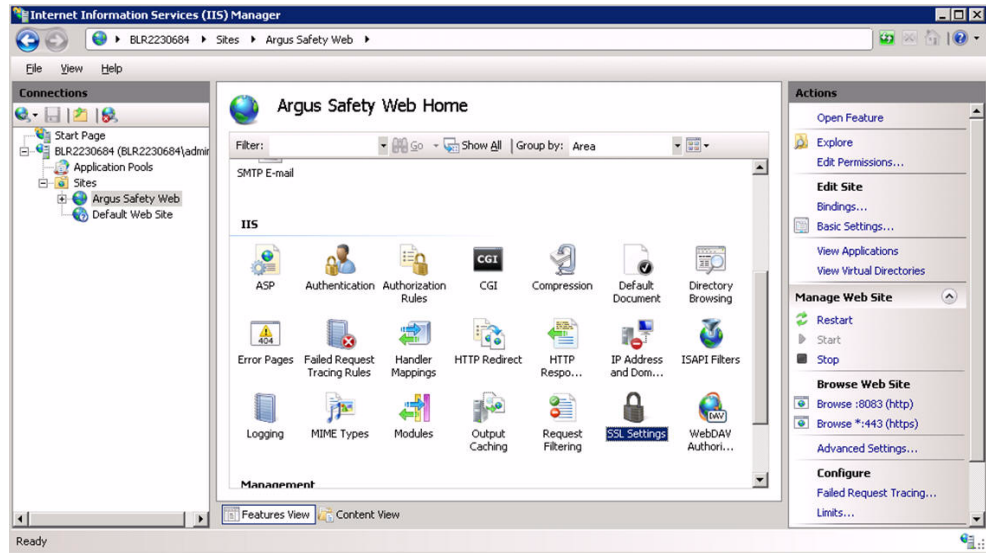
Internet Information Services (IIS) Manager

BLR2230684 ▸ Sites ▸ Argus Safety Web ▸

File View Help

Connections

Start Page
BLR2230684 (BLR2230684\admir
Application Pools
Sites
Argus Safety Web
Default Web Site

Argus Safety Web Home

Filter: Go Show All Group by: Area

SMTP E-mail

IIS

ASP
Authentication
Authorization Rules
CGI
Compression
Default Document
Directory Browsing
Error Pages
Failed Request Tracing Rules
Handler Mappings
HTTP Redirect
HTTP Respo...
IP Address and Dom...
ISAPI Filters
Logging
MIME Types
Modules
Output Caching
Request Filtering
SSL Settings
WebDAV Authori...

Management

Features View
Content View

Actions

Open Feature

Explore
Edit Permissions...

Edit Site
Bindings...
Basic Settings...

View Applications
View Virtual Directories

Manage Web Site
Restart
Start
Stop

Browse Web Site
Browse :8083 (http)
Browse *:443 (https)

Advanced Settings...

Configure
Failed Request Tracing...
Limits...

Ready